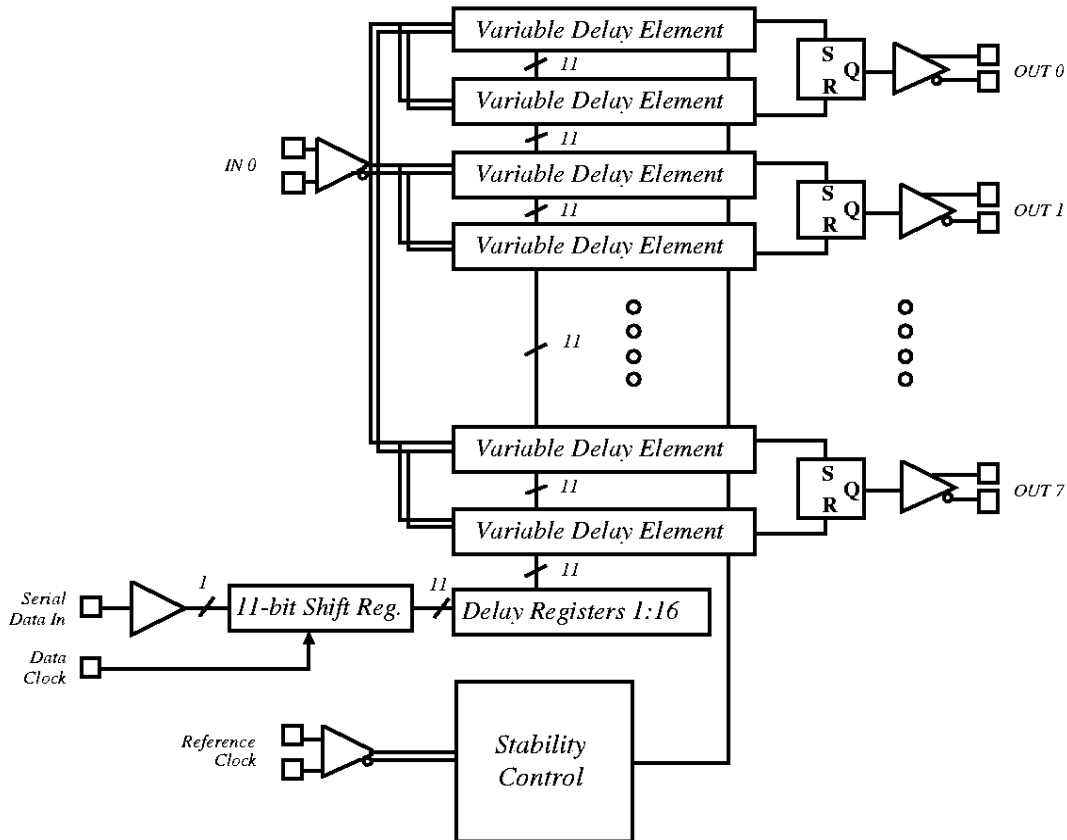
Variable Delay Element
11
Variable Delay Element
11
IN 0
Variable Delay Element
11
Variable Delay Element
S
R
Q
OUT 0
S
R
Q
OUT 1
11
Variable Delay Element
11
Variable Delay Element
S
R
Q
OUT 7
11
Serial Data In
1
11-bit Shift Reg.
11
Delay Registers 1:16
Data Clock
Reference Clock
Stability Control